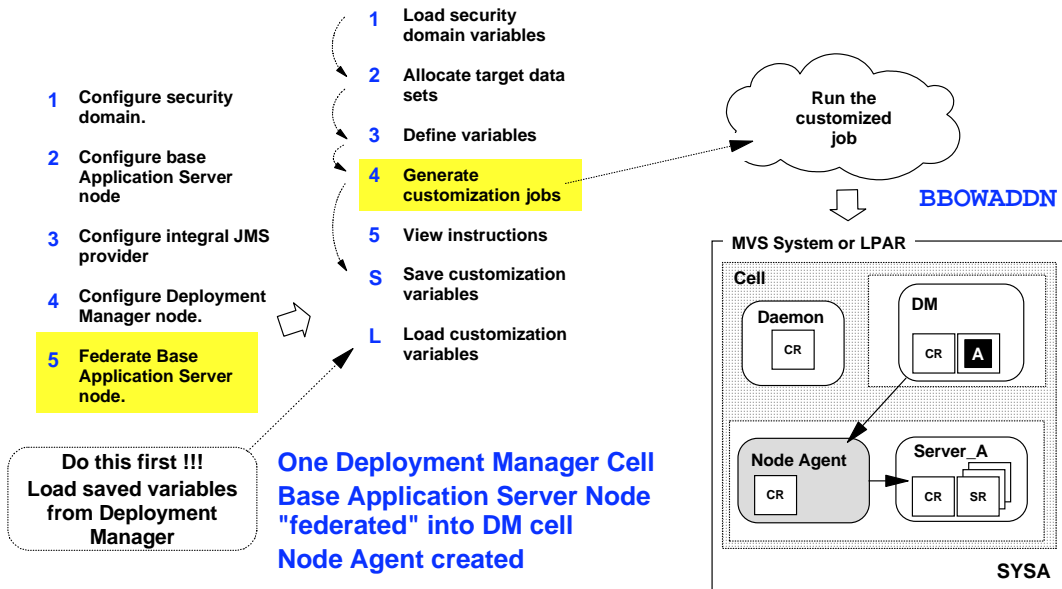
1 Configure security domain.

2 Configure base Application Server node

3 Configure integral JMS provider

4 Configure Deployment Manager node.

5 Federate Base Application Server node.

Do this first !!! Load saved variables from Deployment Manager

1 Load security domain variables

2 Allocate target data sets

3 Define variables

4 Generate customization jobs

5 View instructions

S Save customization variables

L Load customization variables

One Deployment Manager Cell
Base Application Server Node "federated" into DM cell
Node Agent created

Run the customized job

BBOWADDN

MVS System or LPAR

Cell

Daemon

CR

DM

CR

A

Node Agent

CR

Server_A

CR

SR

SYSA